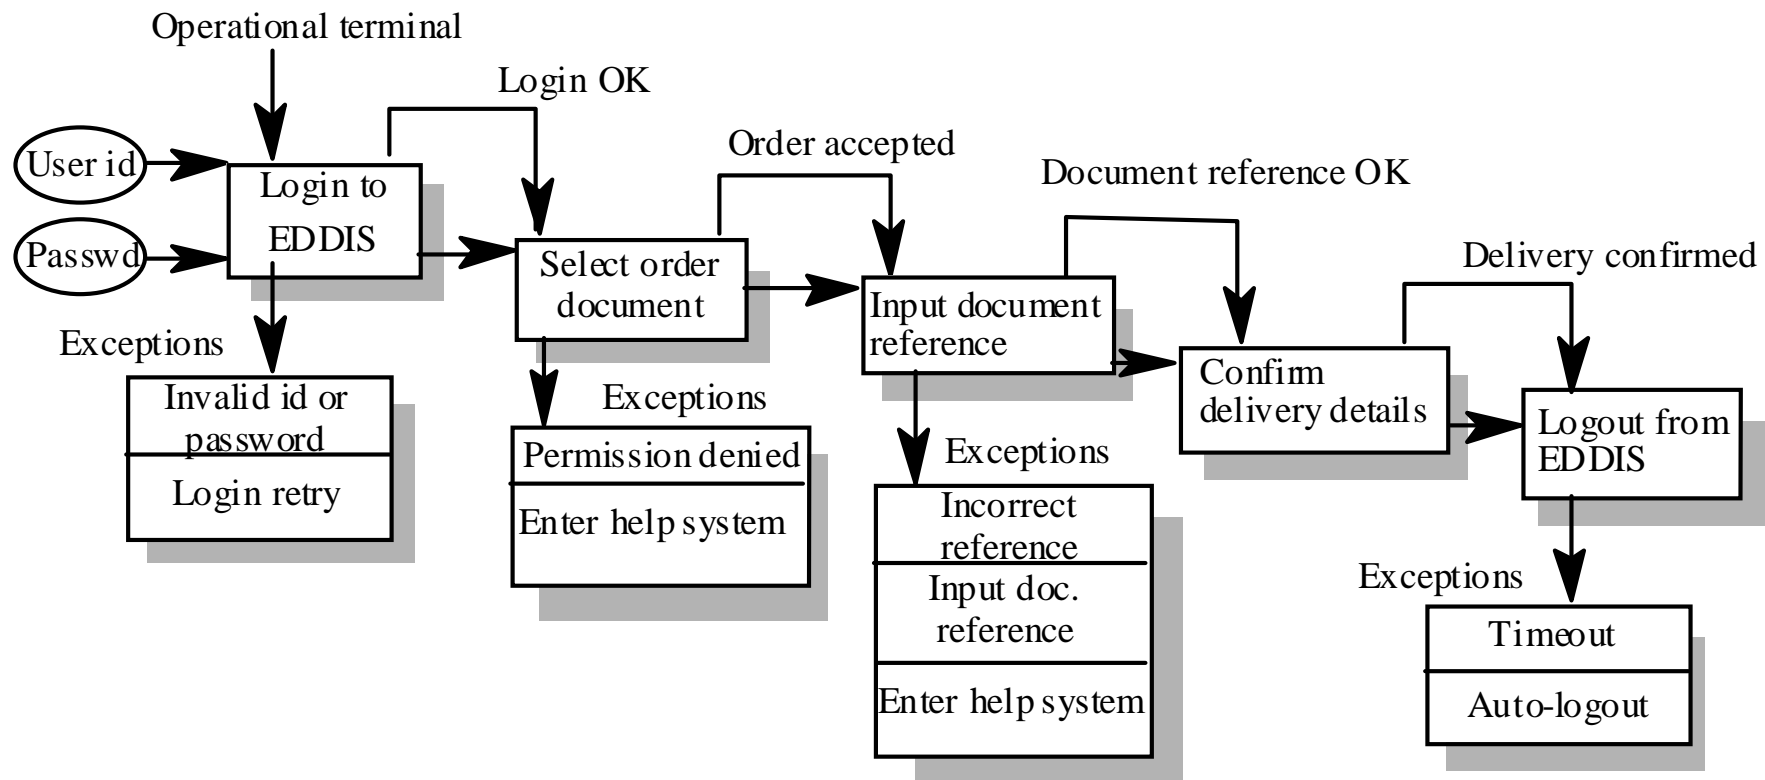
Operational terminal

User id

Passwd

Login to EDDIS

Login OK

Exceptions

Invalid id or password

Login retry

Select order document

Order accepted

Exceptions

Permission denied

Enter help system

Input document reference

Document reference OK

Exceptions

Incorrect reference

Input doc. reference

Enter help system

Confirm delivery details

Delivery confirmed

Logout from EDDIS

Exceptions

Timeout

Auto-logout